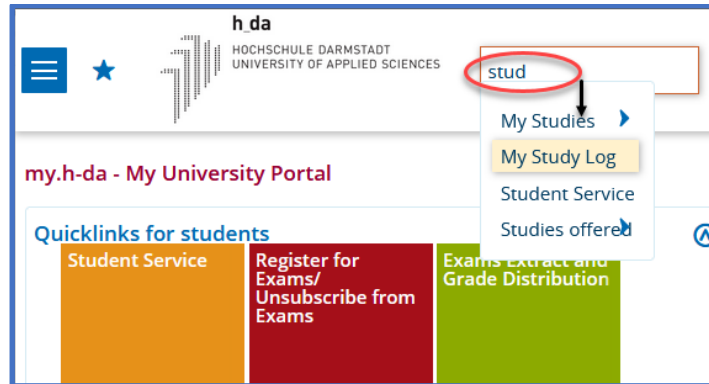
h_da
HOCHSCHULE DARMSTADT
UNIVERSITY OF APPLIED SCIENCES

stud

My Studies
My Study Log
Student Service
Studies offered

my.h-da - My University Portal

Quicklinks for students

Student Service

Register for Exams/ Unsubscribe from Exams

Exams Extract and Grade Distribution